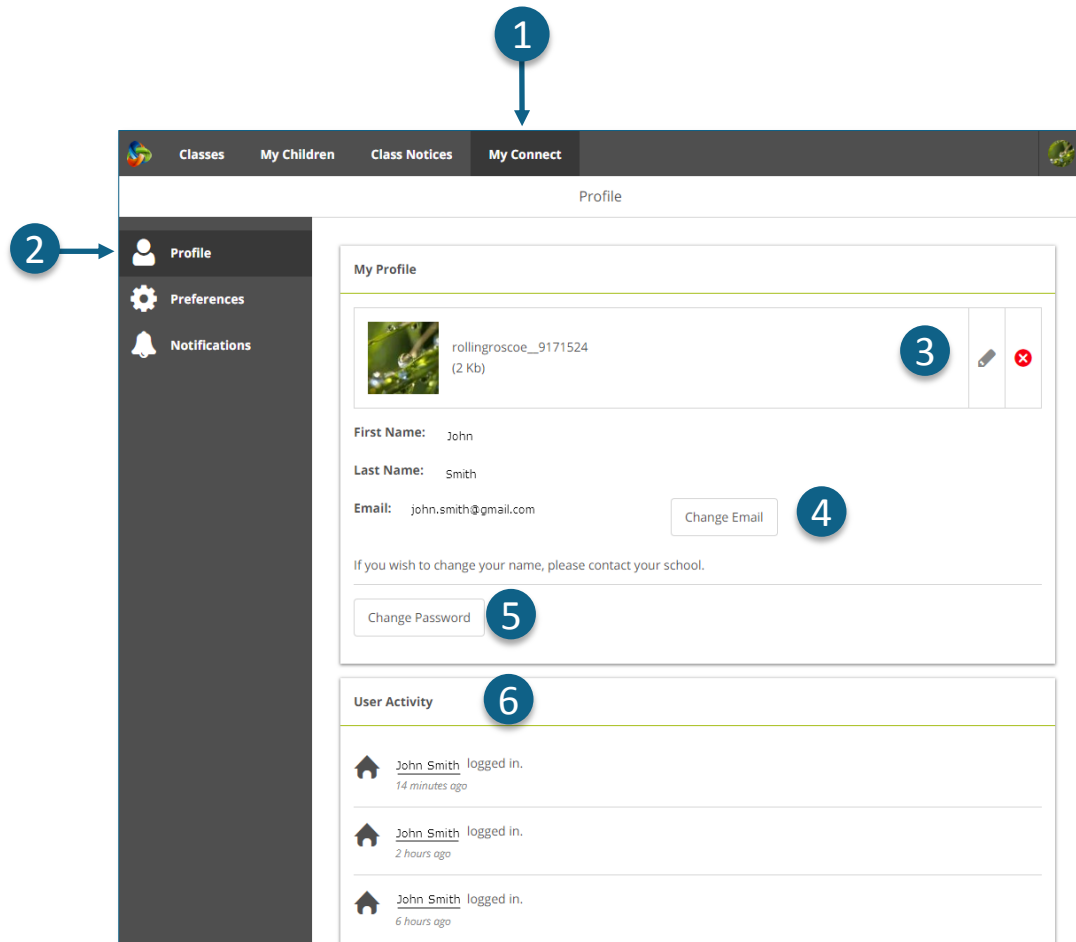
1

Classes My Children Class Notices My Connect

Profile

2

Profile
Preferences
Notifications

My Profile

rollingroscoe__9171524
(2 Kb)

3

First Name: John

Last Name: Smith

Email: john.smith@gmail.com

Change Email

4

If you wish to change your name, please contact your school.

Change Password

5

User Activity

6

John Smith logged in.
14 minutes ago

John Smith logged in.
2 hours ago

John Smith logged in.
6 hours ago